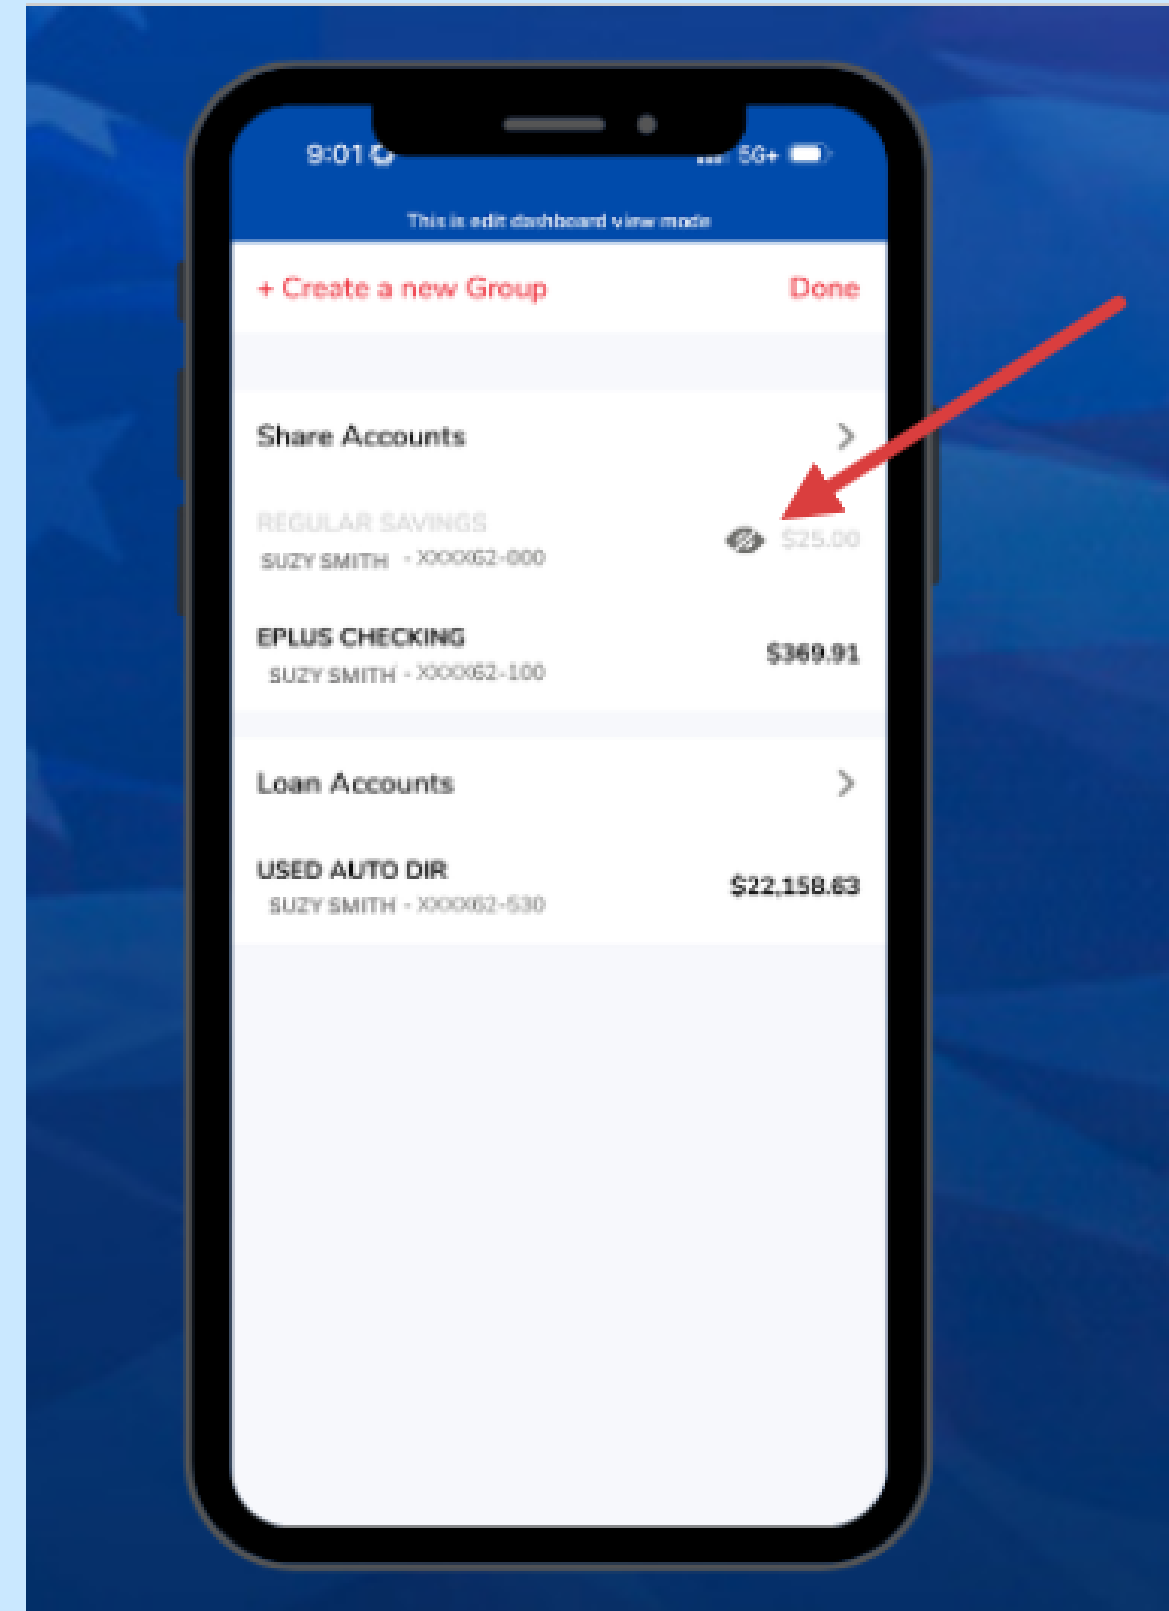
9:01

5G+

This is edit dashboard view mode

+ Create a new Group

Done

Share Accounts

REGULAR SAVINGS
SUZY SMITH - XXXX62-000

$25.00

EPLUS CHECKING
SUZY SMITH - XXXX62-100

$369.91

Loan Accounts

USED AUTO DIR
SUZY SMITH - XXXX62-530

$22,158.63